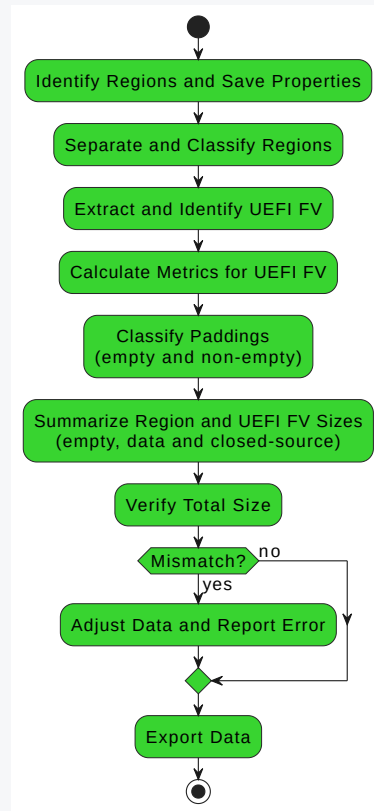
Identify Regions and Save Properties

Separate and Classify Regions

Extract and Identify UEFI FV

Calculate Metrics for UEFI FV

Classify Paddings
(empty and non-empty)

Summarize Region and UEFI FV Sizes
(empty, data and closed-source)

Verify Total Size

Mismatch?

no

yes

Adjust Data and Report Error

Export Data